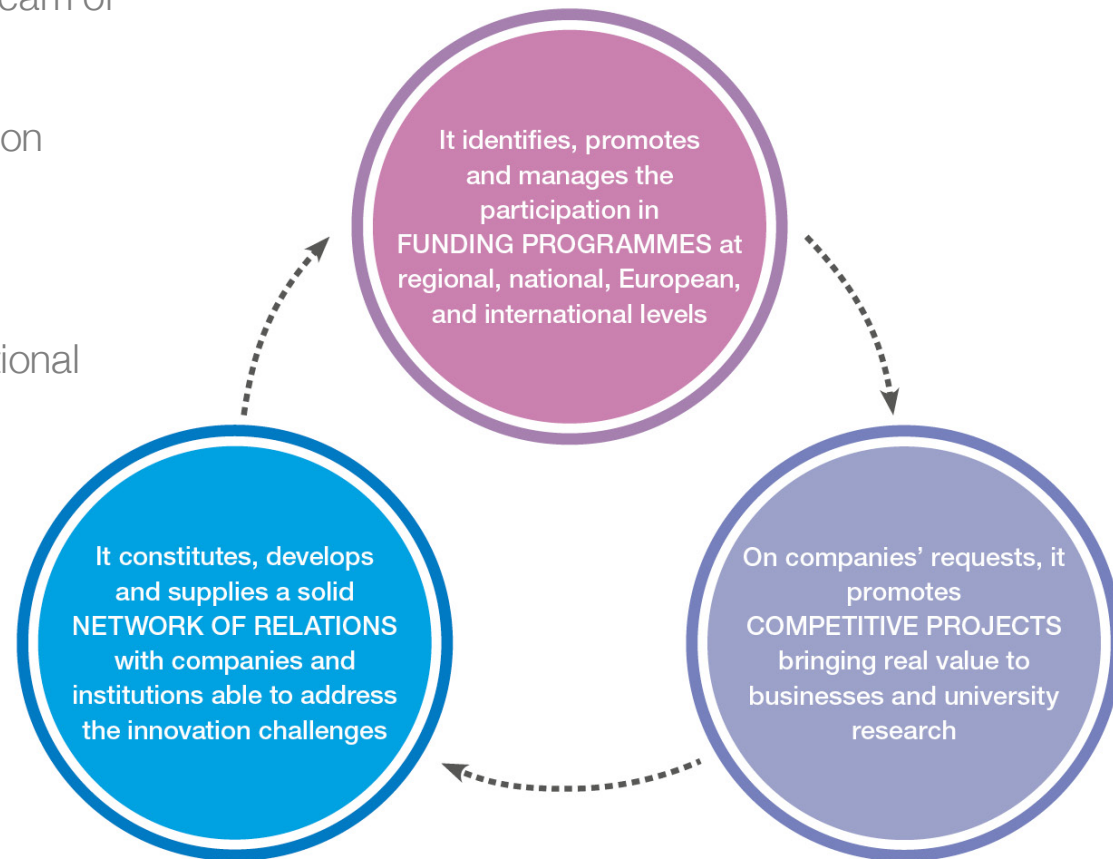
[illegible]eam of

on

ional

It identifies, promotes and manages the participation in FUNDING PROGRAMMES at regional, national, European, and international levels

On companies' requests, it promotes COMPETITIVE PROJECTS bringing real value to businesses and university research

It constitutes, develops and supplies a solid NETWORK OF RELATIONS with companies and institutions able to address the innovation challenges